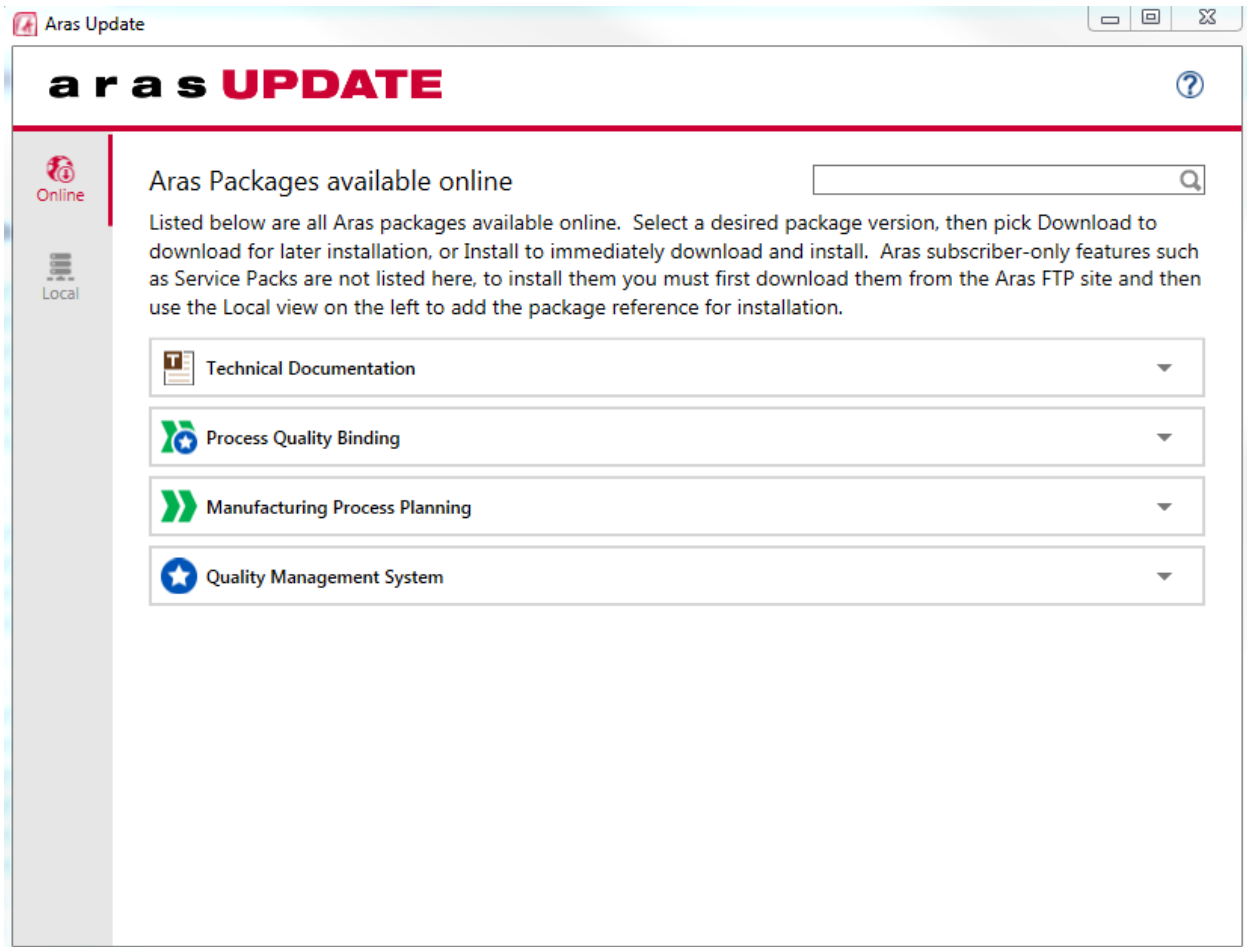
Aras Update

aras UPDATE

?

Online

Local

Aras Packages available online

Listed below are all Aras packages available online. Select a desired package version, then pick Download to download for later installation, or Install to immediately download and install. Aras subscriber-only features such as Service Packs are not listed here, to install them you must first download them from the Aras FTP site and then use the Local view on the left to add the package reference for installation.

Technical Documentation

Process Quality Binding

Manufacturing Process Planning

Quality Management System